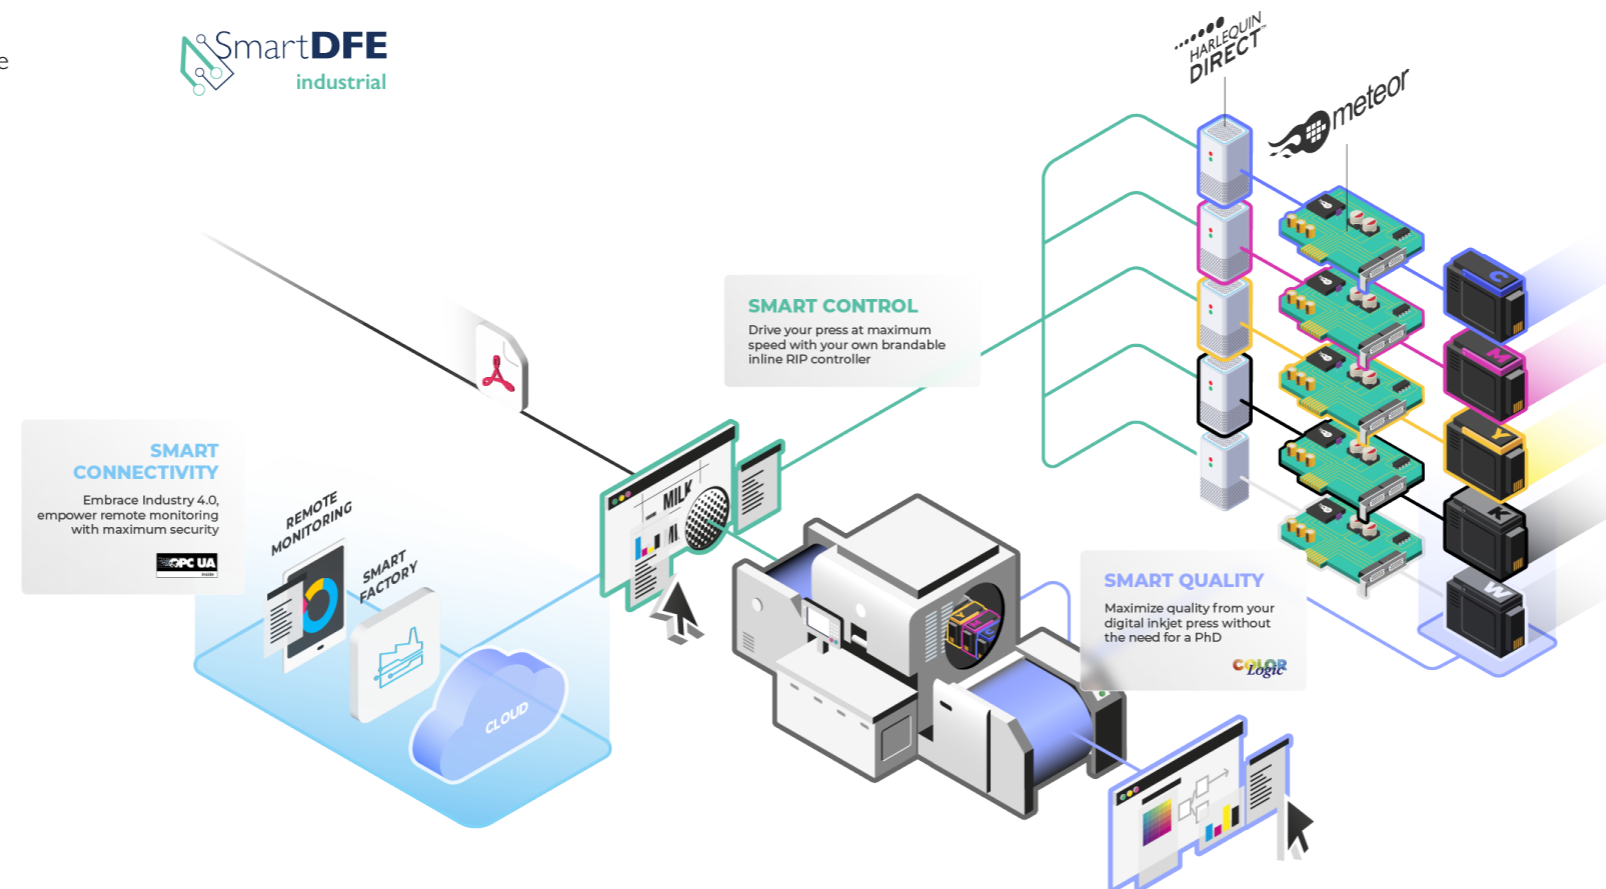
e

SmartDFE industrial

HARLEQUIN DIRECT

meteor

SMART CONTROL

Drive your press at maximum speed with your own brandable inline RIP controller

SMART CONNECTIVITY

Embrace Industry 4.0, empower remote monitoring with maximum security

OPC UA

REMOTE MONITORING

SMART FACTORY

CLOUD

MILK

C

M

Y

K

W

SMART QUALITY

Maximize quality from your digital inkjet press without the need for a PhD

COLOR Logic